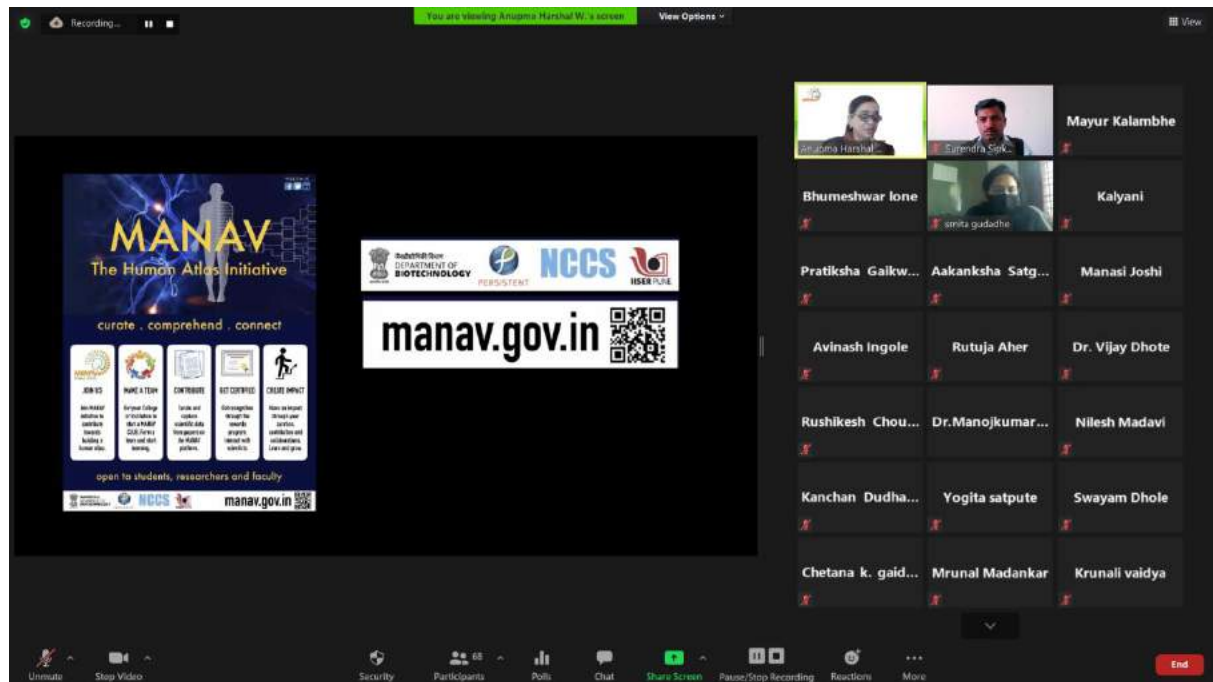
Recording...

You are viewing Anupma Harshal W.'s screen

View Options

View

MANAV
The Human Atlas Initiative

curate . comprehend . connect

JOIN US

MAKE A TEAM

CONTRIBUTE

GET CERTIFIED

CREATE IMPACT

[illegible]

open to students, researchers and faculty

NCCS

manav.gov.in

DEPARTMENT OF BIOTECHNOLOGY

PERSISTENT

NCCS

IISER PUNE

manav.gov.in

Anupma Harshal ...

Surendra Sirk...

Mayur Kalambhe

Bhumeshwar lone

smita gudadhe

Kalyani

Pratiksha Gaikw...

Aakanksha Satg...

Manasi Joshi

Avinash Ingole

Rutuja Aher

Dr. Vijay Dhote

Rushikesh Chou...

Dr.Manojkumar...

Nilesh Madavi

Kanchan Dudha...

Yogita satpute

Swayam Dhole

Chetana k. gaid...

Mrunal Madankar

Krunali vaidya

Unmute

Stop Video

Security

Participants 68

Polls

Chat

Share Screen

Pause/Stop Recording

Reactions

More

End